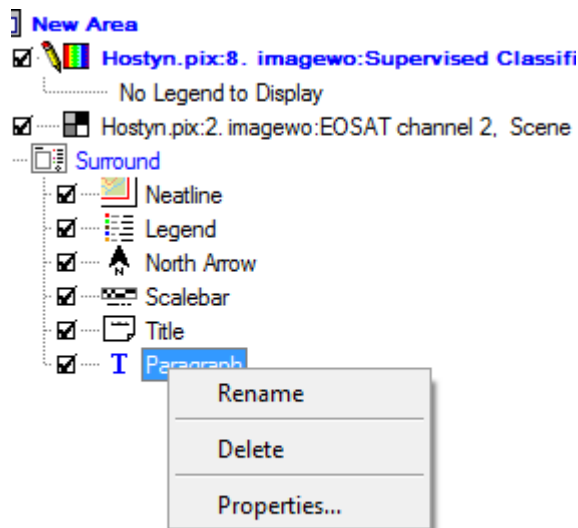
New Area
Hostyn.pix:8. imagewo:Supervised Classifi
No Legend to Display
Hostyn.pix:2. imagewo:EOSAT channel 2, Scene
Surround
Neatline
Legend
N
North Arrow
Scalebar
Title
T Paragraph
Rename
Delete
Properties...